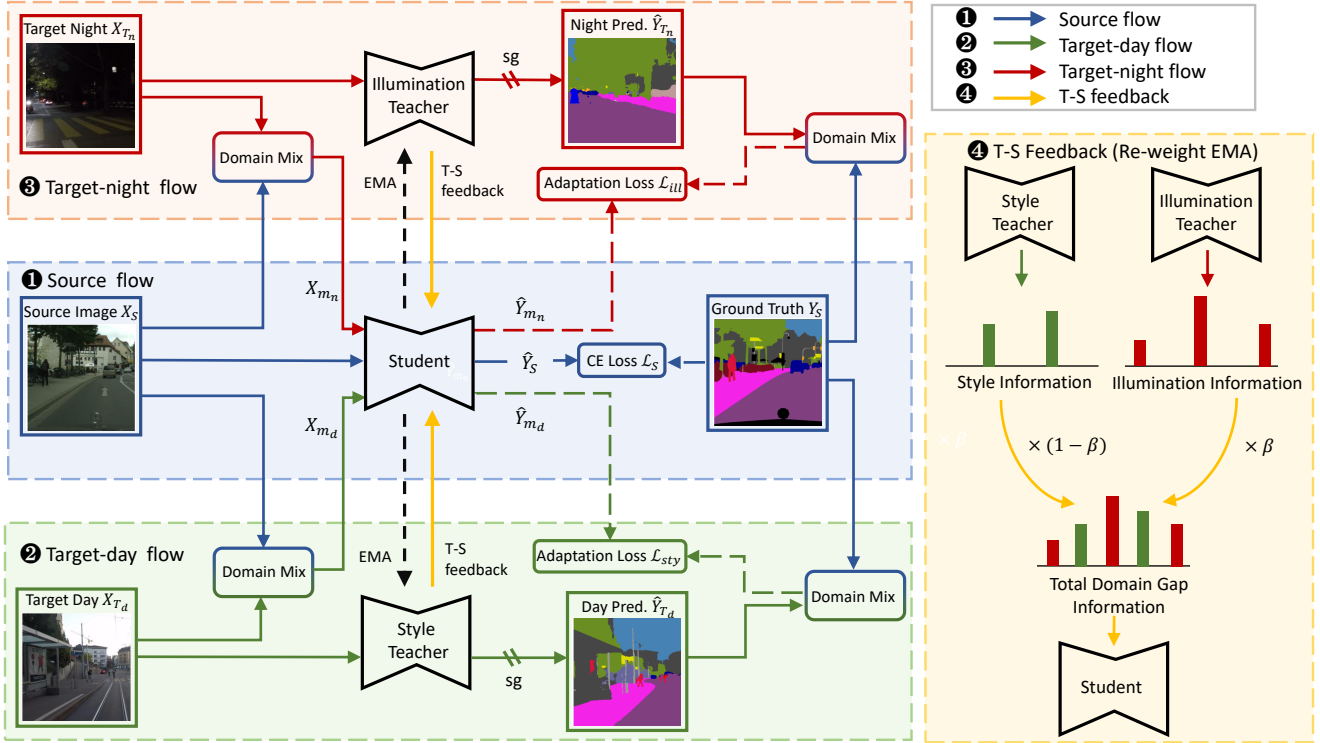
❶ Source flow
❷ Target-day flow
❸ Target-night flow
❹ T-S feedback

Target Night $X_{T_n}$

Illumination Teacher

sg

Night Pred. $\hat{Y}_{T_n}$

Domain Mix

Domain Mix

EMA

T-S feedback

Adaptation Loss $\mathcal{L}_{ill}$

❸ Target-night flow

❶ Source flow

$X_{m_n}$

Source Image $X_S$

$\hat{Y}_{m_n}$

Ground Truth $Y_S$

Student

$\hat{Y}_S$

CE Loss $\mathcal{L}_S$

$X_{m_d}$

$\hat{Y}_{m_d}$

❷ Target-day flow

Domain Mix

EMA

T-S feedback

Adaptation Loss $\mathcal{L}_{sty}$

Target Day $X_{T_d}$

Style Teacher

sg

Day Pred. $\hat{Y}_{T_d}$

Domain Mix

❹ T-S Feedback (Re-weight EMA)

Style Teacher

Illumination Teacher

Style Information

Illumination Information

$\times \beta$

$\times (1-\beta)$

$\times \beta$

Total Domain Gap Information

Student